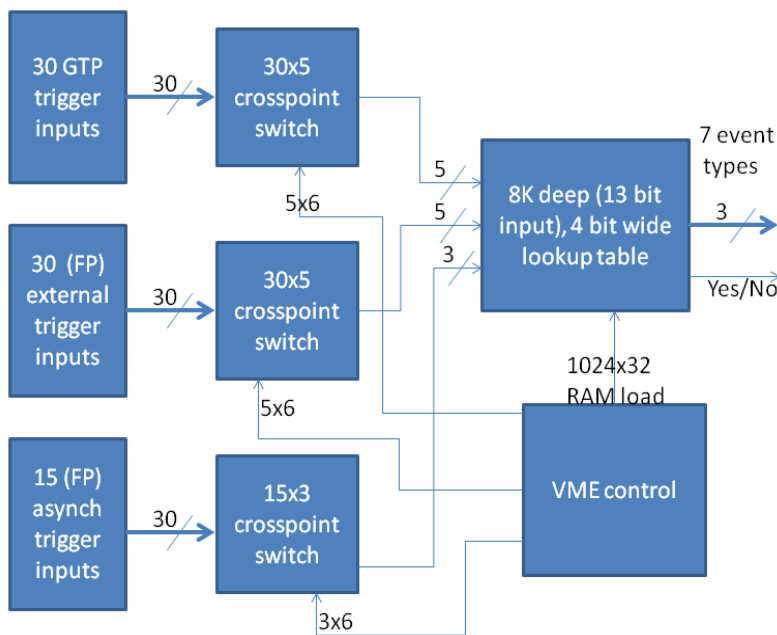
30 GTP trigger inputs

30

30x5 crosspoint switch

5x6

30 (FP) external trigger inputs

30

30x5 crosspoint switch

5x6

15 (FP) asynch trigger inputs

30

15x3 crosspoint switch

3x6

5

5

3

8K deep (13 bit input), 4 bit wide lookup table

7 event types

3

Yes/No

1024x32 RAM load

VME control